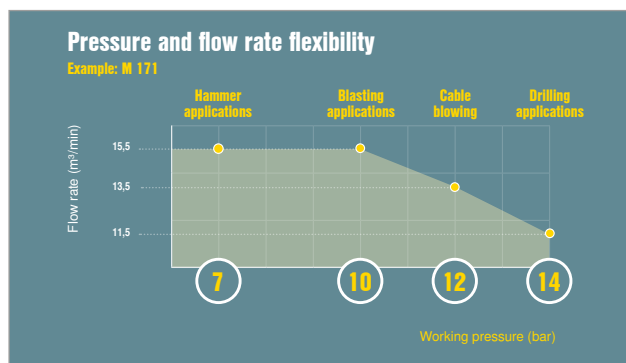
Pressure and flow rate flexibility

Example: M 171

Hammer applications

Blasting applications

Cable blowing

Drilling applications

Flow rate (m³/min)

15,5

13,5

11,5

7

10

12

14

Working pressure (bar)